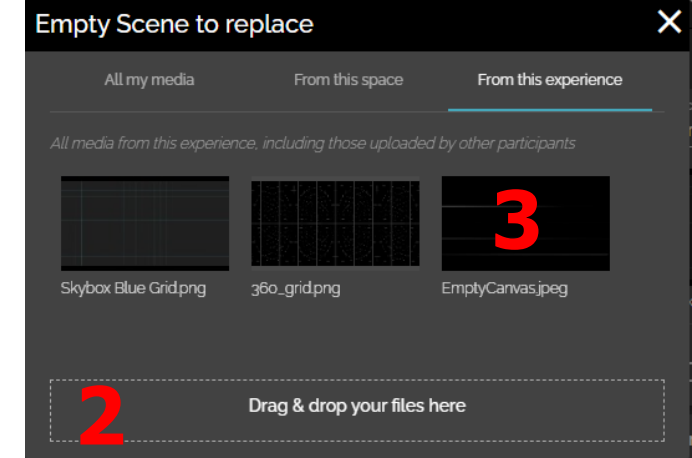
Empty Scene to replace

All my media
From this space
From this experience

All media from this experience, including those uploaded by other participants

3

Skybox Blue Grid.png
360_grid.png
EmptyCanvas.jpeg

2

Drag & drop your files here